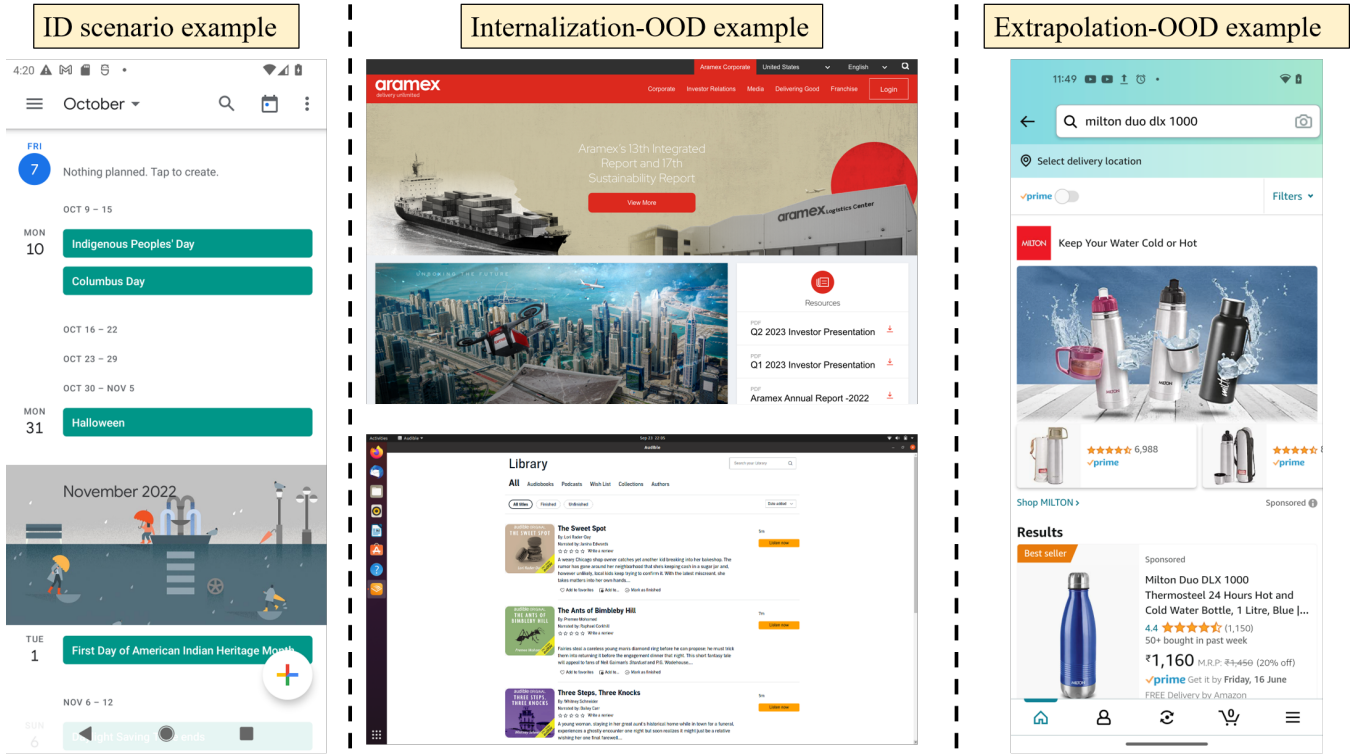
ID scenario example

4:20

October

FRI
7
Nothing planned. Tap to create.

OCT 9 – 15

MON
10
Indigenous Peoples' Day

Columbus Day

OCT 16 – 22

OCT 23 – 29

OCT 30 – NOV 5

MON
31
Halloween

November 2022

TUE
1
First Day of American Indian Heritage Month

NOV 6 – 12

SUN
6
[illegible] Saving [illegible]

Internalization-OOD example

Aramex Corporate United States English

aramex
delivery unlimited

Corporate Investor Relations Media Delivering Good Franchise Login

Aramex's 13th Integrated Report and 17th Sustainability Report

View More

aramex Logistics Center

Resources

PDF
Q2 2023 Investor Presentation

PDF
Q1 2023 Investor Presentation

PDF
Aramex Annual Report -2022

Activities Audible Sep 23 12:05

Library

Search your library

All Audiobooks Podcasts Wish List Collections Authors

All titles Finished Unfinished Date added

The Sweet Spot
Listen now

The Ants of Bimbleby Hill
Listen now

Three Steps, Three Knocks
Listen now

Extrapolation-OOD example

11:49

milton duo dlx 1000

Select delivery location

prime

Filters

MILTON Keep Your Water Cold or Hot

6,988

prime

prime

Shop MILTON ›

Sponsored

Results

Best seller

Sponsored

Milton Duo DLX 1000 Thermosteel 24 Hours Hot and Cold Water Bottle, 1 Litre, Blue |...

4.4 (1,150)

50+ bought in past week

₹1,160 M.R.P: ₹1,450 (20% off)

prime Get it by Friday, 16 June

FREE Delivery by Amazon